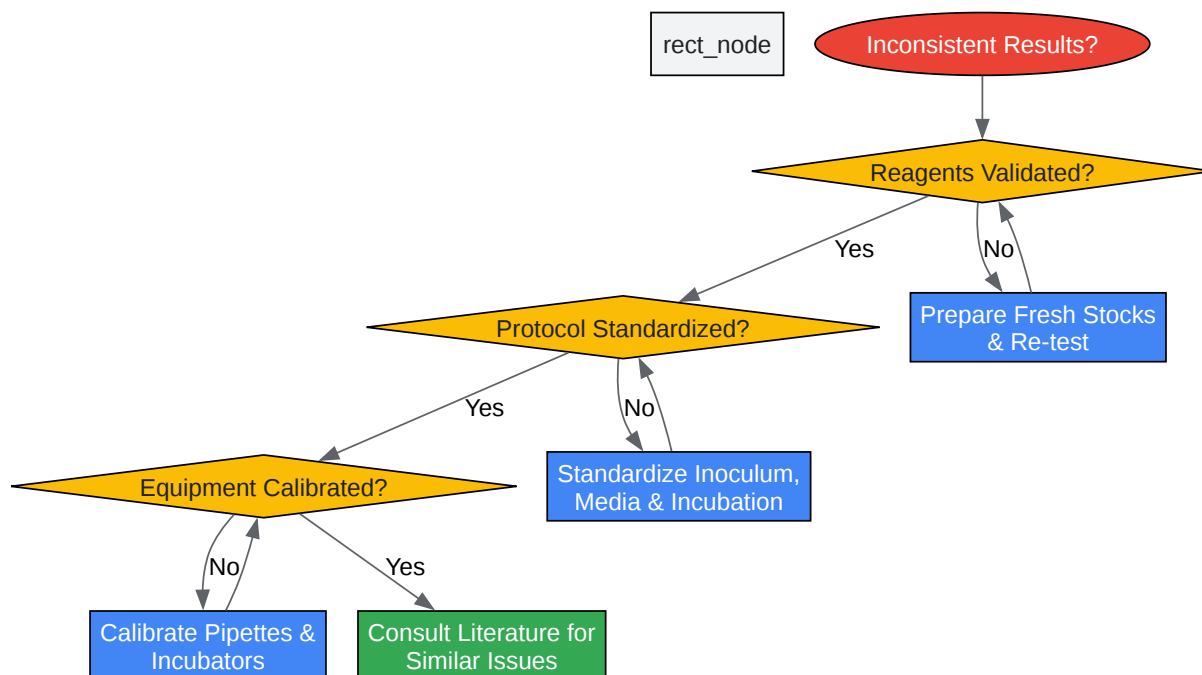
rect_node

Inconsistent Results?

Reagents Validated?

Yes

No

Prepare Fresh Stocks & Re-test

Protocol Standardized?

Yes

No

Standardize Inoculum, Media & Incubation

Equipment Calibrated?

No

Yes

Calibrate Pipettes & Incubators

Consult Literature for Similar Issues